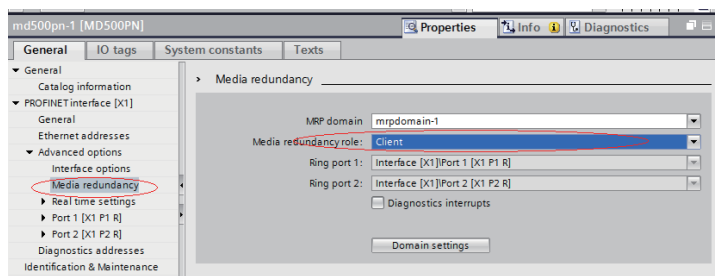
md500pn-1 [MD500PN]

Properties

Info

Diagnostics

General

IO tags

System constants

Texts

General

Catalog information

PROFINET interface [X1]

General

Ethernet addresses

Advanced options

Interface options

Media redundancy

Real time settings

Port 1 [X1 P1 R]

Port 2 [X1 P2 R]

Diagnostics addresses

Identification & Maintenance

Media redundancy

MRP domain mrpdomain-1

Media redundancy role: Client

Ring port 1: Interface [X1]\Port 1 [X1 P1 R]

Ring port 2: Interface [X1]\Port 2 [X1 P2 R]

Diagnostics interrupts

Domain settings